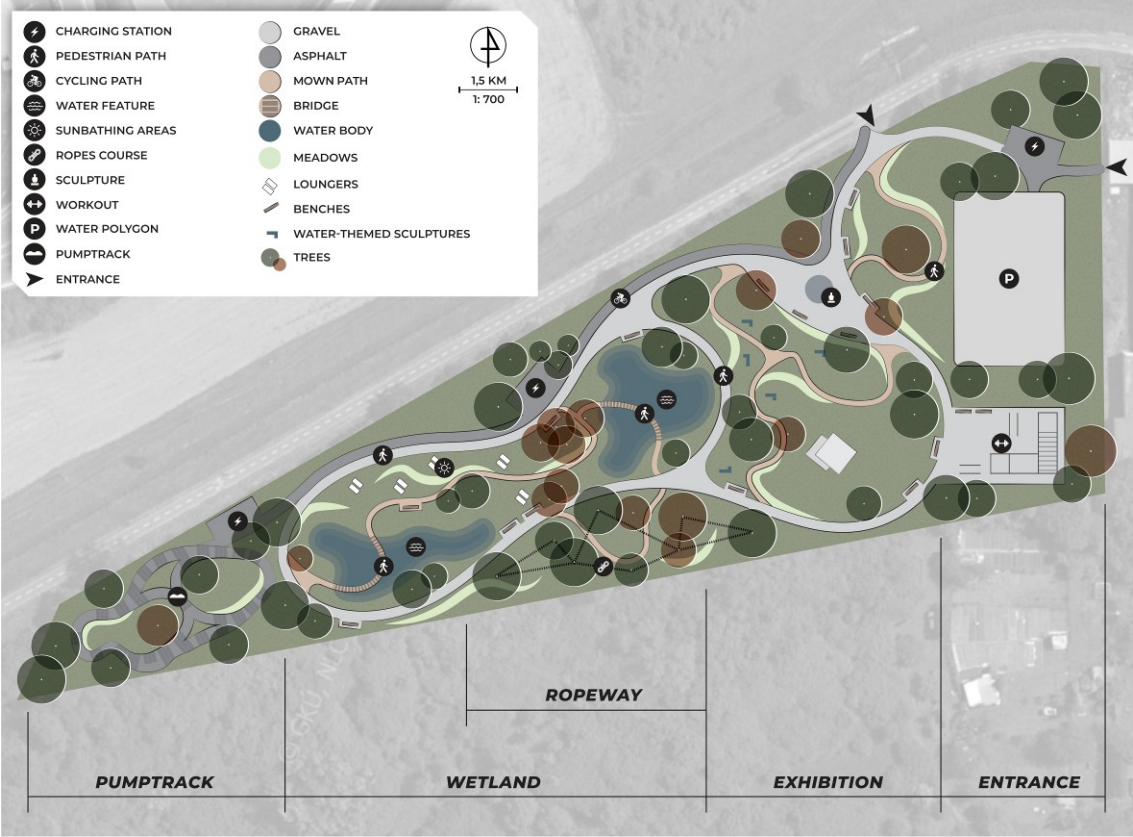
CHARGING STATION
PEDESTRIAN PATH
CYCLING PATH
WATER FEATURE
SUNBATHING AREAS
ROPES COURSE
SCULPTURE
WORKOUT
WATER POLYGON
PUMPTRACK
ENTRANCE

GRAVEL
ASPHALT
MOWN PATH
BRIDGE
WATER BODY
MEADOWS
LOUNGERS
BENCHES
WATER-THEMED SCULPTURES
TREES

1,5 KM
1: 700

P

ROPEWAY

PUMPTRACK
WETLAND
EXHIBITION
ENTRANCE